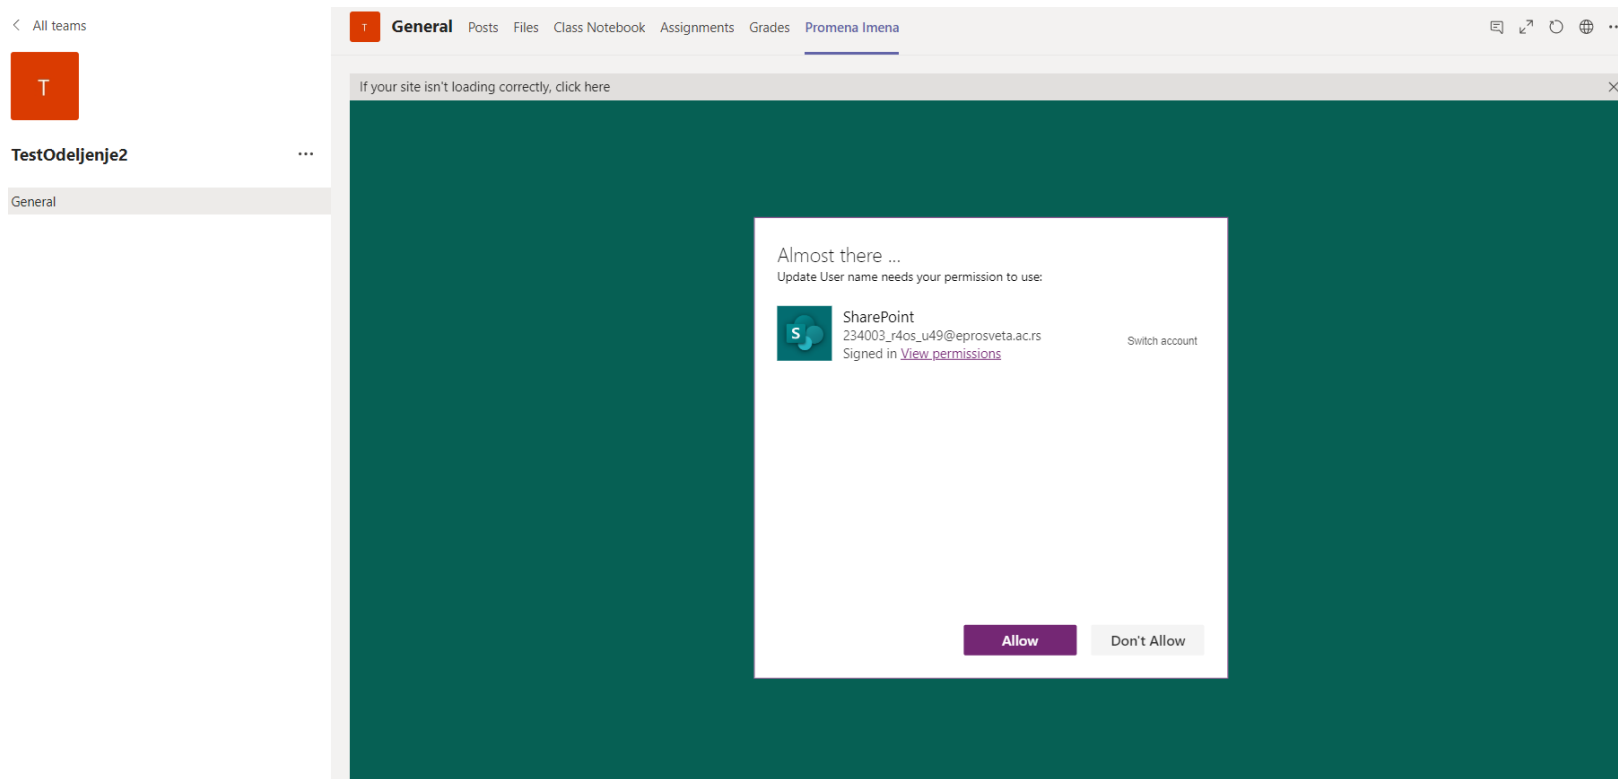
< All teams

T

TestOdeljenje2 ···

General

T General Posts Files Class Notebook Assignments Grades Promena Imena

If your site isn't loading correctly, click here

Almost there ...
Update User name needs your permission to use:

S
SharePoint
234003_r4os_u49@eprosveta.ac.rs
Signed in View permissions

Switch account

Allow Don't Allow